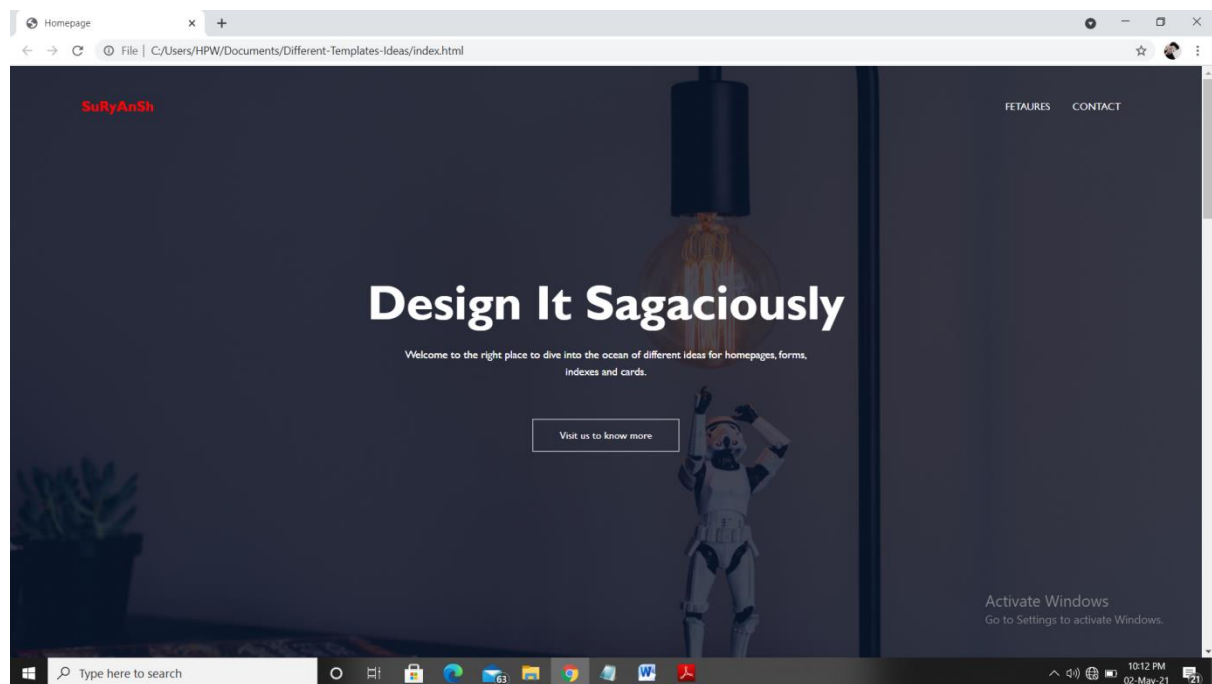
Homepage
File | C:/Users/HPW/Documents/Different-Templates-Ideas/index.html

SuRyAnSh

FETAURES CONTACT

Design It Sagaciously

Welcome to the right place to dive into the ocean of different ideas for homepages, forms, indexes and cards.

Visit us to know more

Activate Windows
Go to Settings to activate Windows.

Type here to search

63

10:12 PM
02-May-21

21